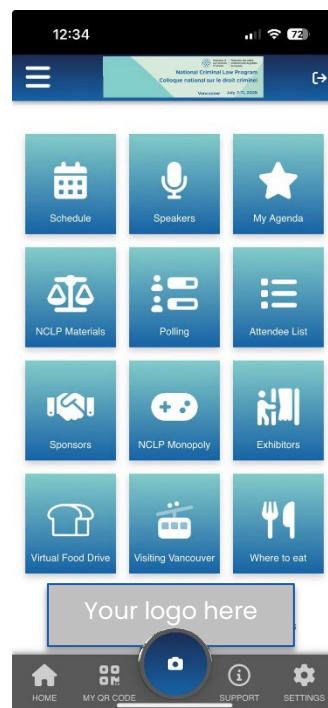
12:34

72

National Criminal Law Program
Colloque national sur le droit criminel

Vancouver July 7-11, 2025

Schedule

Speakers

My Agenda

NCLP Materials

Polling

Attendee List

Sponsors

NCLP Monopoly

Exhibitors

Virtual Food Drive

Visiting Vancouver

Where to eat

Your logo here

HOME

MY QR CODE

SUPPORT

SETTINGS